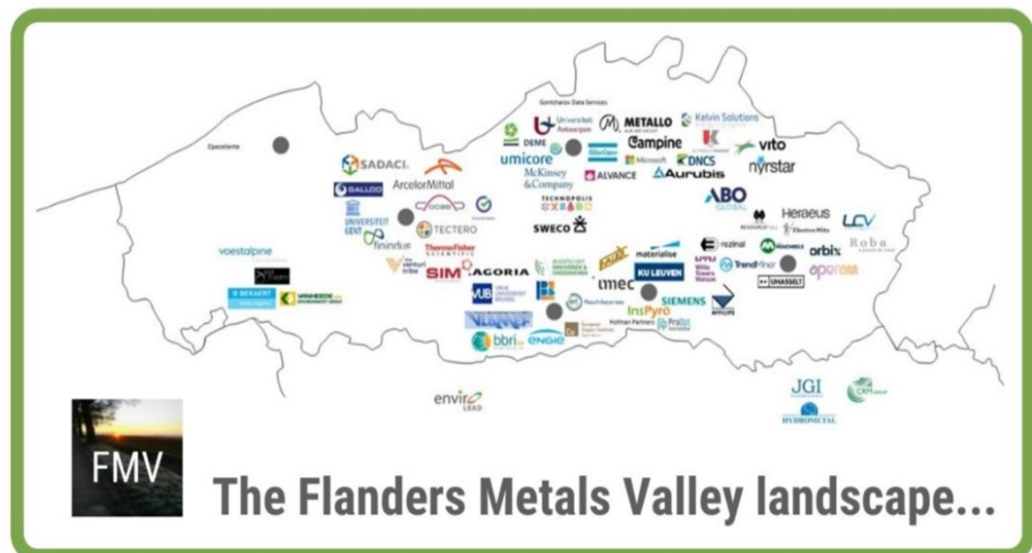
Gontcharov Data Services
Oostende
DEME
Universiteit Antwerpen
METALLO
Kelvin Solutions
Campine
vito
umicore
McKinsey & Company
Microsoft
DNCS
nyrstar
ALVANCE
Aurubis
SADACI
ArcelorMittal
SALLOO
ABO GLOBAL
TECHNOPOLIS
Heraeus
LCV
UNIVERSITEIT GENT
TECTERO
SWECO
fininduz
ThermoFisher SCIENTIFIC
materialise
rezinal
orbix
Roba
voestalpine
SIM
AGORIA
KU LEUVEN
TrendMiner
aperam
UHASSELT
BEKAERT
VANHEEDE
VUB
imec
SIEMENS
InsPyro
bbri
engie
Hoffman Partners
envir LEAD
JGI
HYDROMETAL
FMV
The Flanders Metals Valley landscape...